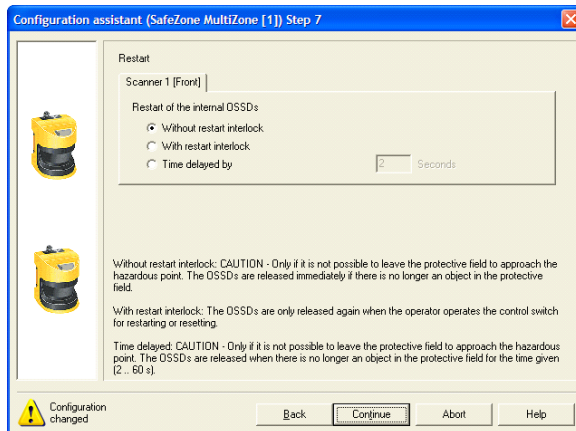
Configuration assistant (SafeZone MultiZone [1]) Step 7

Restart

Scanner 1 [Front]

Restart of the internal OSSDs

Without restart interlock

With restart interlock

Time delayed by

2

Seconds

Without restart interlock: CAUTION - Only if it is not possible to leave the protective field to approach the hazardous point. The OSSDs are released immediately if there is no longer an object in the protective field.

With restart interlock: The OSSDs are only released again when the operator operates the control switch for restarting or resetting.

Time delayed: CAUTION - Only if it is not possible to leave the protective field to approach the hazardous point. The OSSDs are released when there is no longer an object in the protective field for the time given (2 ... 60 s).

Configuration changed

Back

Continue

Abort

Help